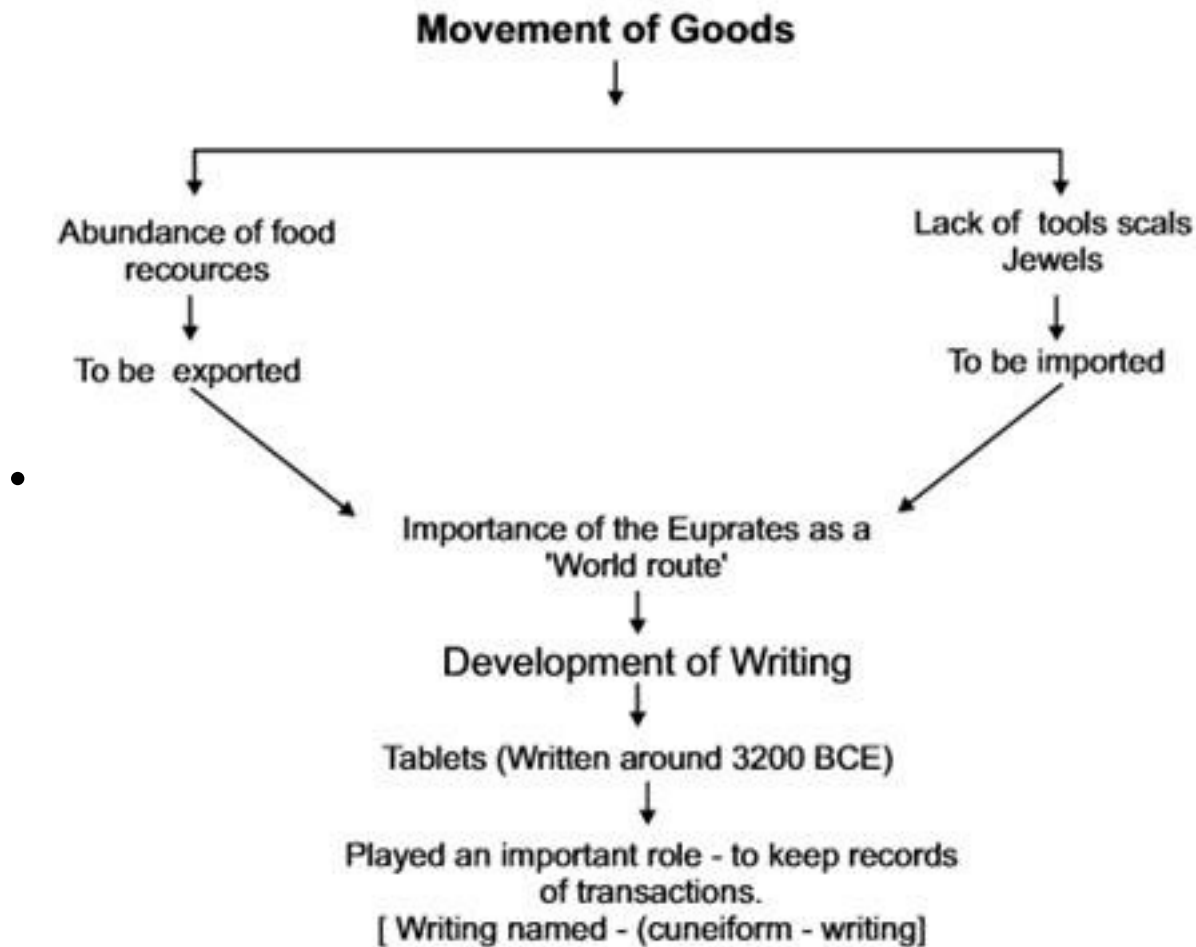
Movement of Goods

Abundance of food recources

To be exported

Lack of tools scals Jewels

To be imported

Importance of the Euprates as a 'World route'

Development of Writing

Tablets (Written around 3200 BCE)

Played an important role - to keep records of transactions.
[ Writing named - (cuneiform - writing]